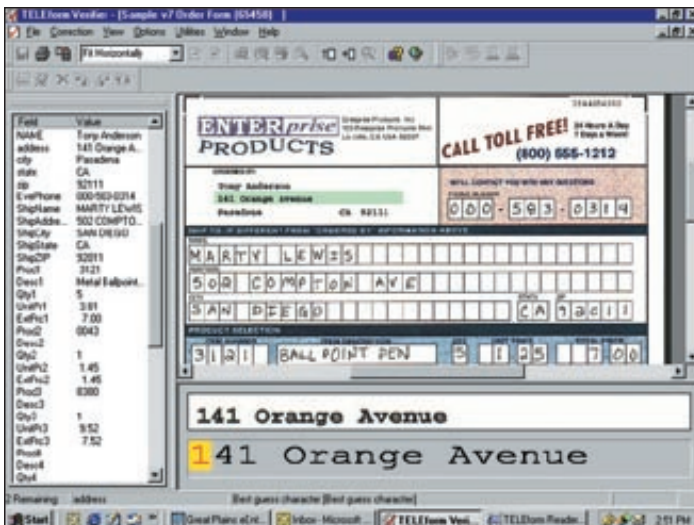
TELEform Verifier - [Sample v7 Order Form (65458)]

File Correction View Options Utilities Window Help

Fit Horizontally

| Field | Value |
|---|---|
| NAME | Tony Anderson |
| address | 141 Orange A... |
| city | Pasadena |
| state | CA |
| zip | 92111 |
| EvePhone | 000-593-0314 |
| ShipName | MARTY LEWIS |
| ShipAddre... | 502 COMPTO... |
| ShipCity | SAN DIEGO |
| ShipState | CA |
| ShipZIP | 92011 |
| Prod1 | 3121 |
| Desc1 | Metal Ballpoint... |
| Qty1 | 5 |
| UnitPr1 | 3.81 |
| ExtPrc1 | 7.00 |
| Prod2 | 0043 |
| Desc2 | |
| Qty2 | 1 |
| UnitPr2 | 1.45 |
| ExtPrc2 | 1.45 |
| Prod3 | 8380 |
| Desc3 | |
| Qty3 | 1 |
| UnitPr3 | 9.52 |
| ExtPrc3 | 7.52 |
| Prod4 | |
| Desc4 | |
| Qty4 | |

ENTERprise PRODUCTS

Enterprise Products, Inc. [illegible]

CALL TOLL FREE! 24 Hours A Day 7 Days a Week!

(800) 555-1212

Tony Anderson
141 Orange Avenue
Pasadena CA 92111

000 - 593 - 0314

SHIP TO IF DIFFERENT FROM "ORDERED BY" INFORMATION ABOVE

MARTY LEWIS

502 COMPTON AVE

SAN DIEGO

CA 92011

PRODUCT SELECTION

3121 BALL POINT PEN 5 1 25 7 00

141 Orange Avenue

141 Orange Avenue

2 Remaining address Best guess character [Best guess character]

Start | Great Plains eEnt... | Inbox - Microsoft... | TELEform Veri... | TELEform Reader | 2:11 PM